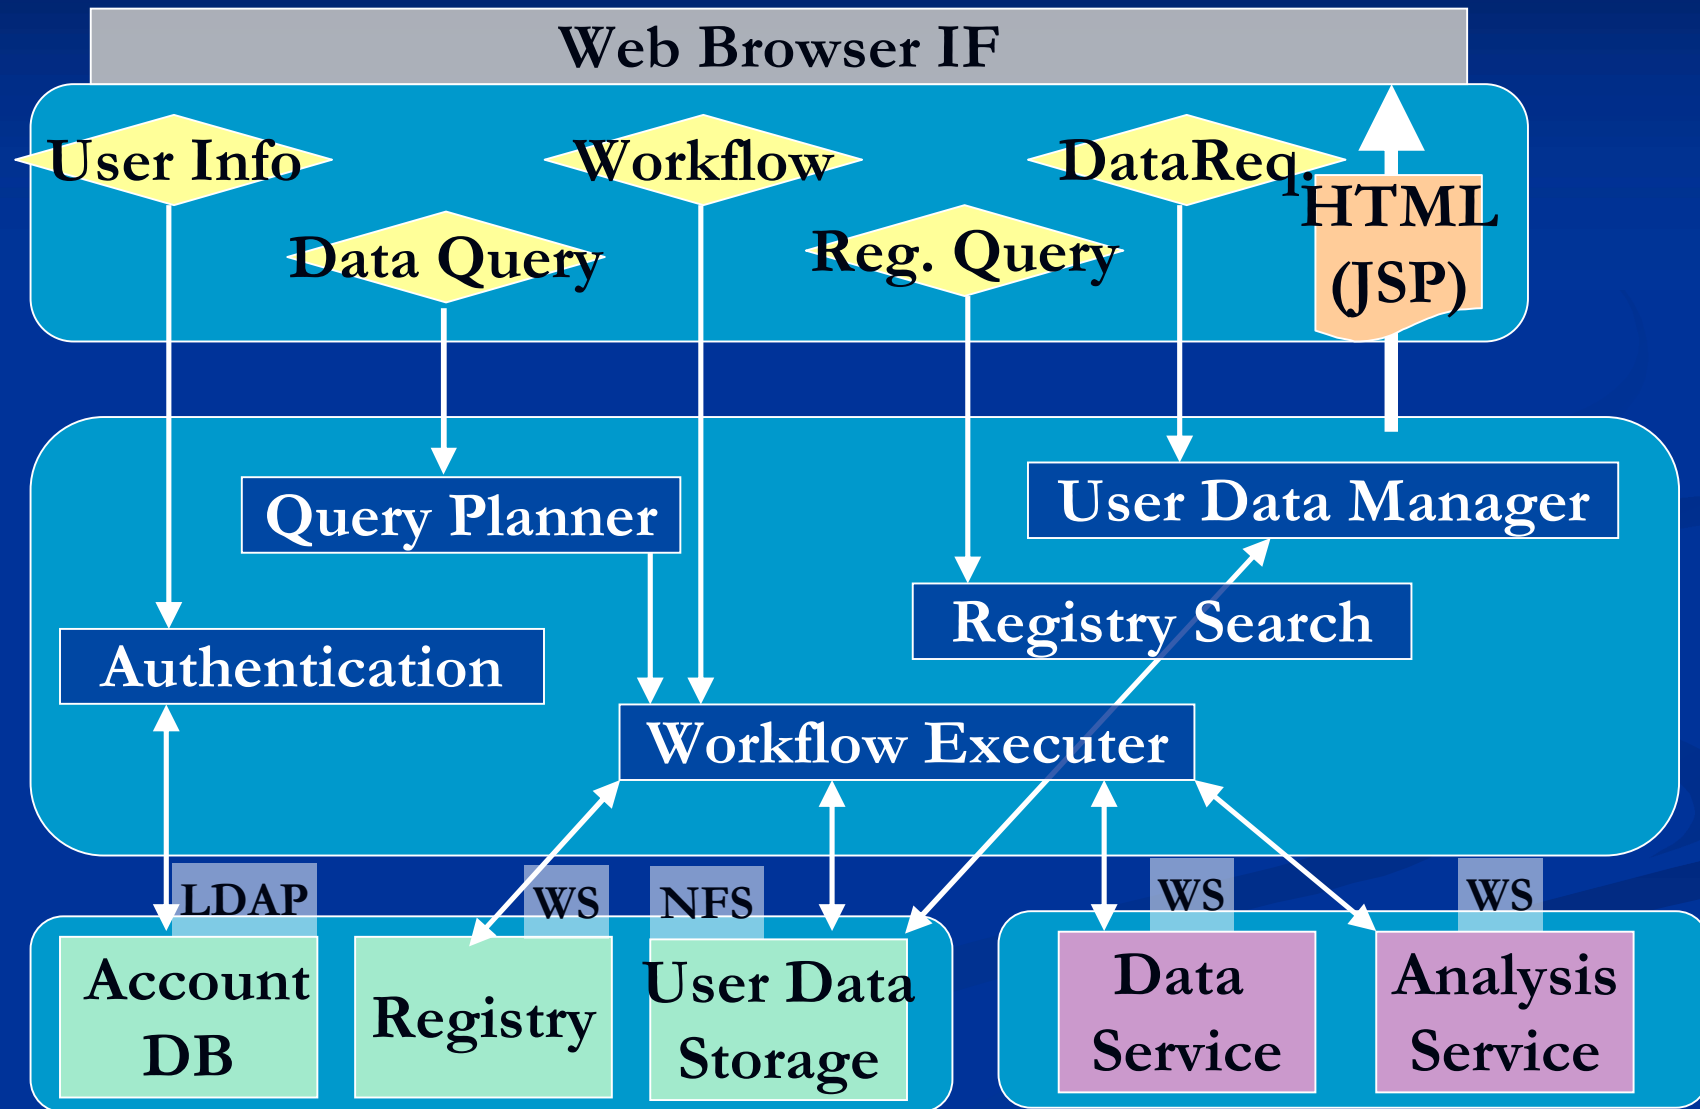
Web Browser IF

User Info

Workflow

DataReq.

Data Query

Reg. Query

HTML (JSP)

Query Planner

User Data Manager

Registry Search

Authentication

Workflow Executer

LDAP

WS

NFS

WS

WS

Account DB

Registry

User Data Storage

Data Service

Analysis Service